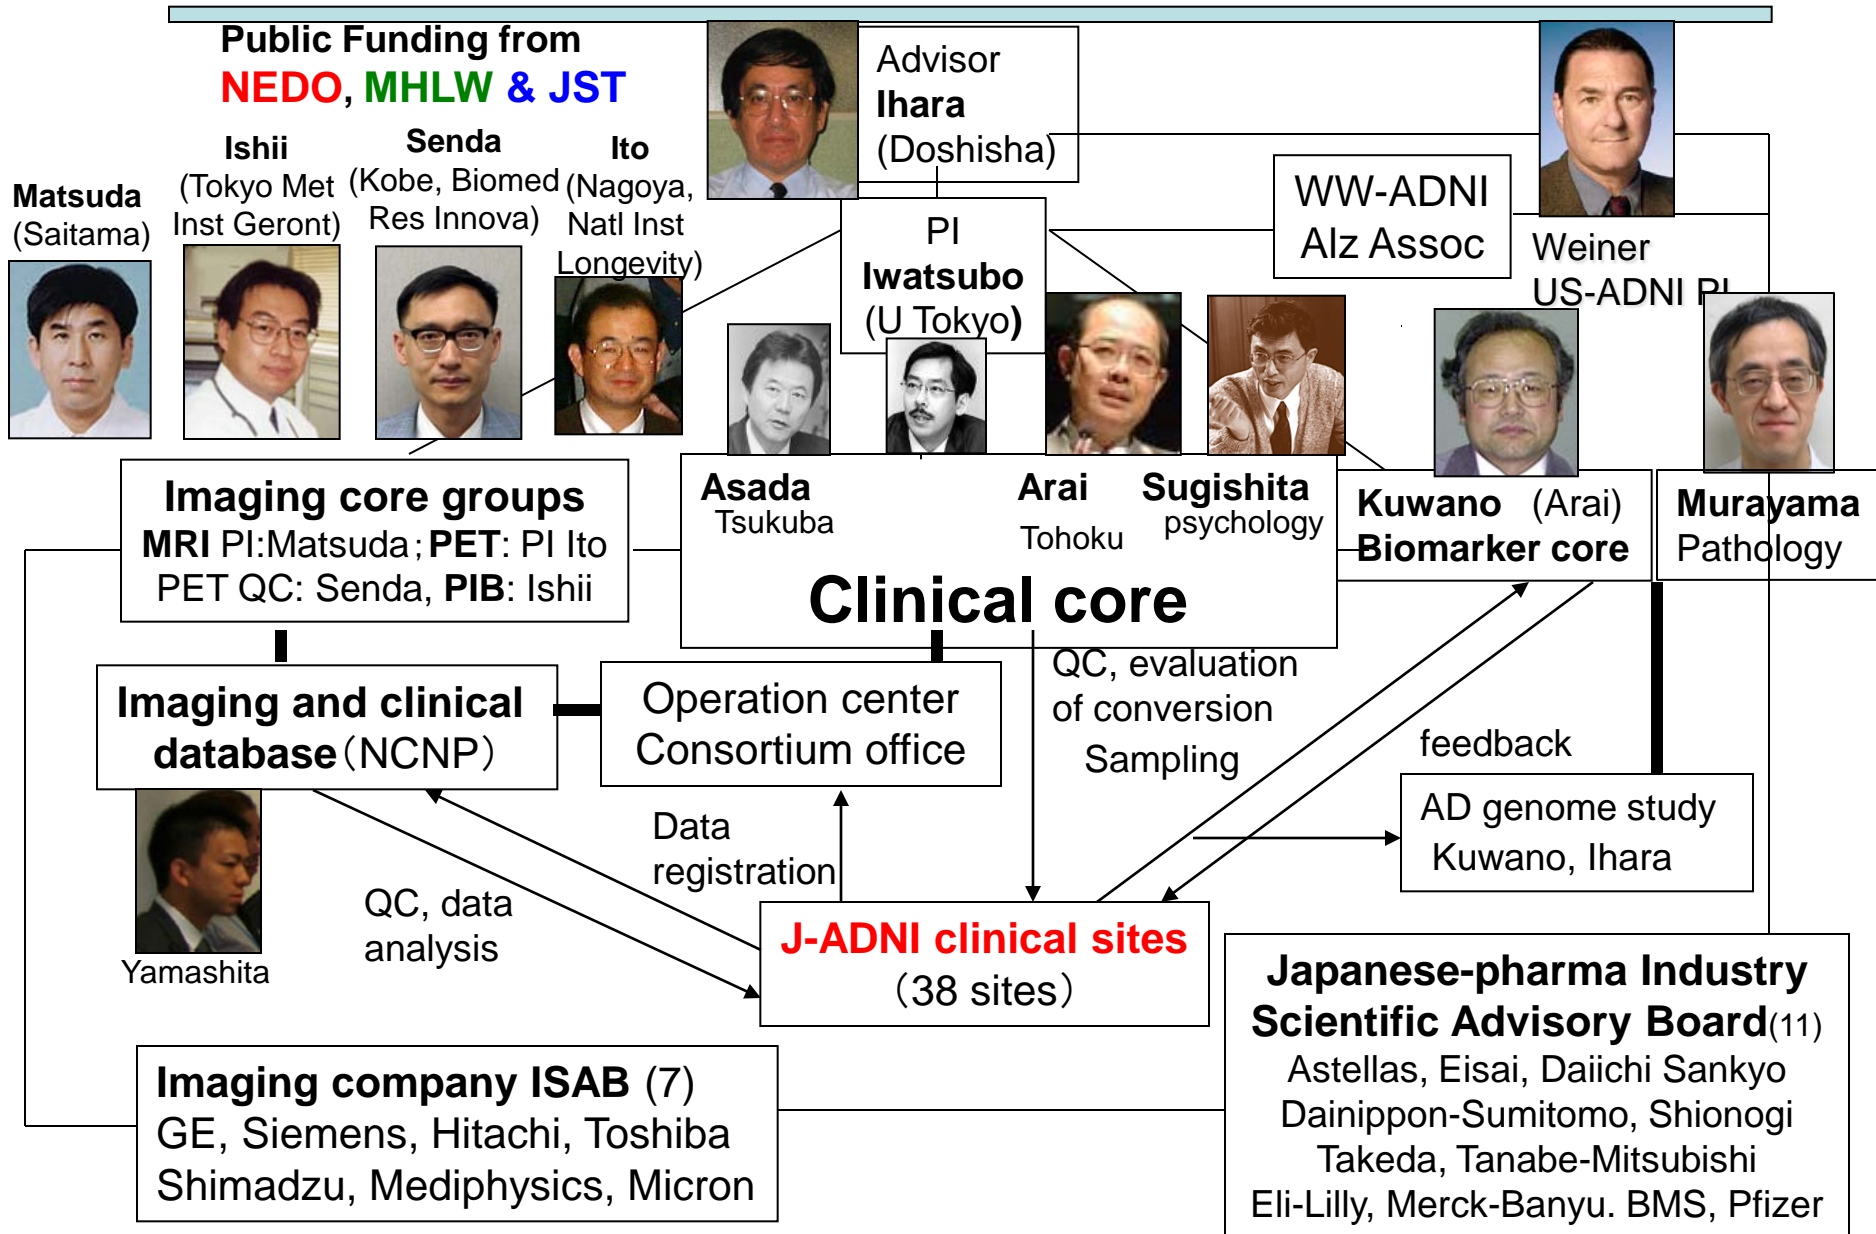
Public Funding from
NEDO, MHLW & JST

Advisor
Ihara
(Doshisha)

Matsuda
(Saitama)

Ishii
(Tokyo Met Inst Geront)

Senda
(Kobe, Biomed Res Innova)

Ito
(Nagoya, Natl Inst Longevity)

PI
Iwatsubo
(U Tokyo)

WW-ADNI
Alz Assoc

Weiner
US-ADNI PI

Imaging core groups
MRI PI:Matsuda ; PET: PI Ito
PET QC: Senda, PIB: Ishii

Asada
Tsukuba

Arai
Tohoku

Sugishita
psychology

Clinical core

Kuwano (Arai)
Biomarker core

Murayama
Pathology

Imaging and clinical database (NCNP)

Operation center
Consortium office

QC, evaluation of conversion
Sampling

feedback

AD genome study
Kuwano, Ihara

Data registration

Yamashita

QC, data analysis

J-ADNI clinical sites
(38 sites)

Japanese-pharma Industry
Scientific Advisory Board(11)
Astellas, Eisai, Daiichi Sankyo
Dainippon-Sumitomo, Shionogi
Takeda, Tanabe-Mitsubishi
Eli-Lilly, Merck-Banyu. BMS, Pfizer

Imaging company ISAB (7)
GE, Siemens, Hitachi, Toshiba
Shimadzu, Mediphysics, Micron